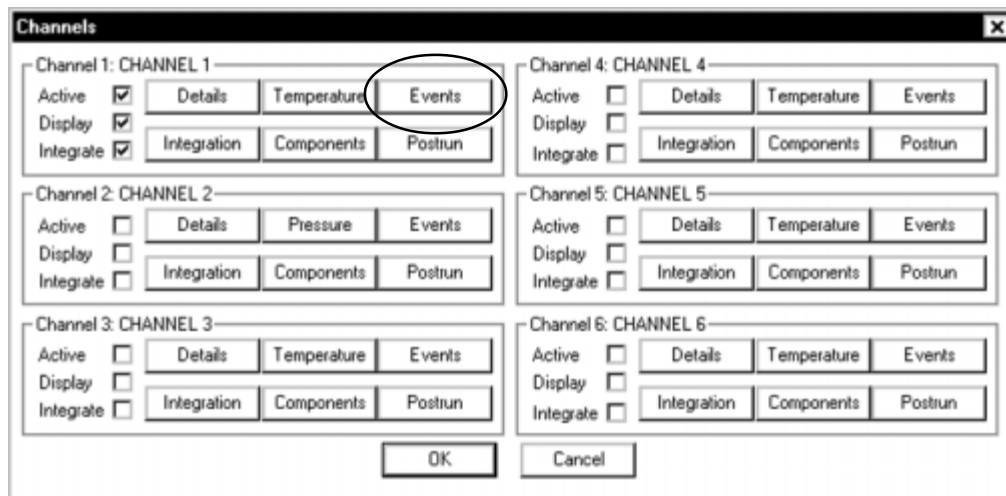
Channels

Channel 1: CHANNEL 1
Active
Display
Integrate
Details
Temperature
Events
Integration
Components
Postrun

Channel 2: CHANNEL 2
Active
Display
Integrate
Details
Pressure
Events
Integration
Components
Postrun

Channel 3: CHANNEL 3
Active
Display
Integrate
Details
Temperature
Events
Integration
Components
Postrun

Channel 4: CHANNEL 4
Active
Display
Integrate
Details
Temperature
Events
Integration
Components
Postrun

Channel 5: CHANNEL 5
Active
Display
Integrate
Details
Temperature
Events
Integration
Components
Postrun

Channel 6: CHANNEL 6
Active
Display
Integrate
Details
Temperature
Events
Integration
Components
Postrun

OK
Cancel